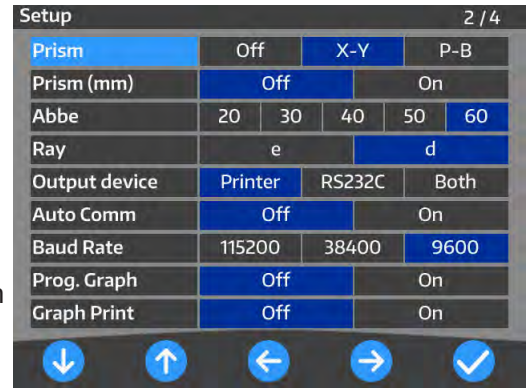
Setup 2 / 4

| | | | | | |
|---|---|---|---|---|---|
| Prism | Off | | X-Y | | P-B |
| Prism (mm) | Off | | | On | |
| Abbe | 20 | 30 | 40 | 50 | 60 |
| Ray | e | | | d | |
| Output device | Printer | | RS232C | | Both |
| Auto Comm | Off | | | On | |
| Baud Rate | 115200 | | 38400 | | 9600 |
| Prog. Graph | Off | | | On | |
| Graph Print | Off | | | On | |